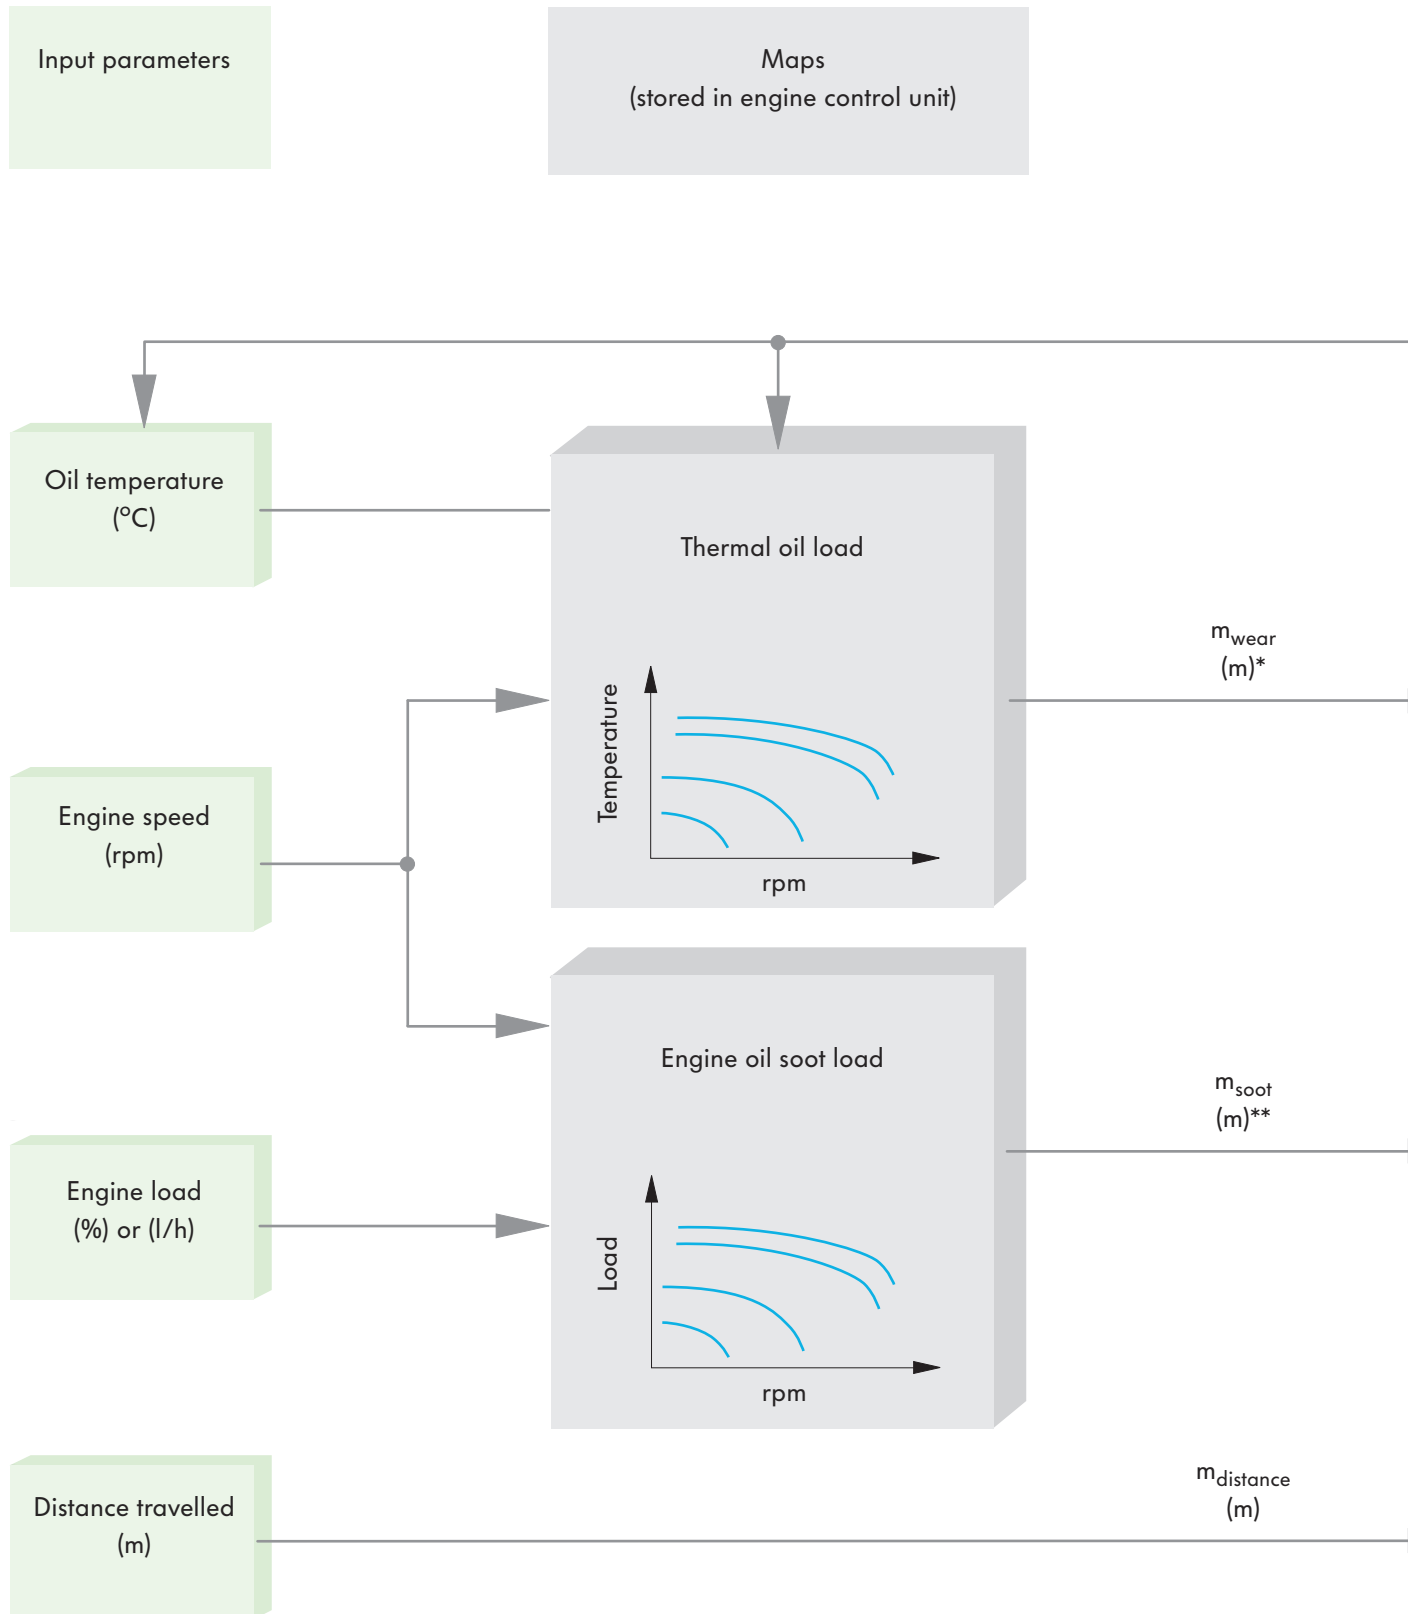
Input parameters

Maps
(stored in engine control unit)

Oil temperature
(°C)

Thermal oil load

Temperature

rpm

$m_{wear}$
(m)*

Engine speed
(rpm)

Engine oil soot load

$m_{soot}$
(m)**

Engine load
(%) or (l/h)

Load

rpm

Distance travelled
(m)

$m_{distance}$
(m)